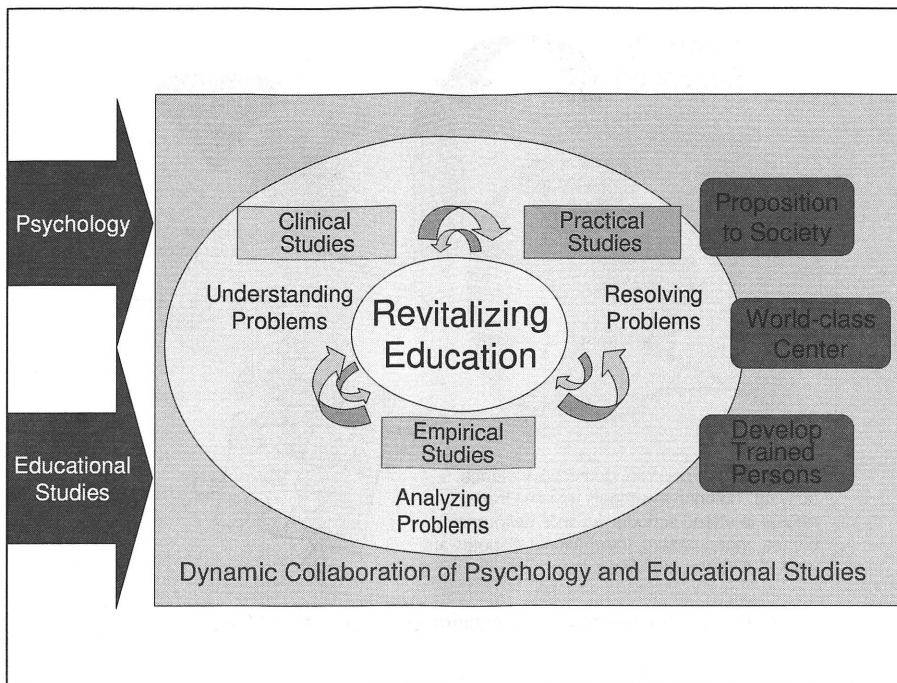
Psychology

Educational Studies

Clinical Studies

Practical Studies

Proposition to Society

Understanding Problems

Revitalizing Education

Resolving Problems

World-class Center

Empirical Studies

Develop Trained Persons

Analyzing Problems

Dynamic Collaboration of Psychology and Educational Studies